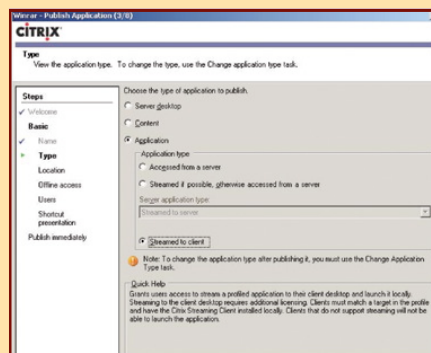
Wizard - Publish Application (3/8)

CiTRiX

Type
View the application type. To change the type, use the Change application type task.

Steps
Welcome
Basic
Name
Type
Location
Offline access
Users
Shortcut presentation
Publish immediately

Choose the type of application to publish.
Server desktop
Content
Application
Application type
Accessed from a server
Streamed if possible, otherwise accessed from a server
Server application type:
Streamed to server
Streamed to client

Note: To change the application type after publishing it, you must use the Change Application Type task.

Quick Help
Grants users access to stream a profiled application to their client desktop and launch it locally. Streaming to the client desktop requires additional licensing. Clients must match a target in the profile and have the Citrix Streaming Client installed locally. Clients that do not support streaming will not be able to launch the application.